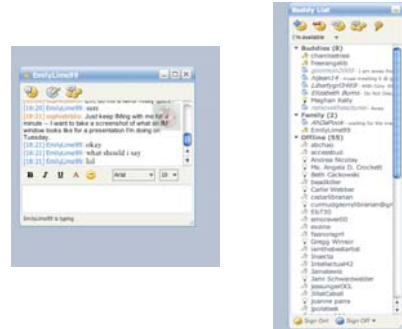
EmilyLime99

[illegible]
[18:21] sophiebibliu: Just keep IMing with me for a minute -- I want to take a screenshot of what an IM window looks like for a presentation I'm doing on Tuesday.
[18:21] EmilyLime99: okay
[18:21] EmilyLime99: what should i say
[18:21] EmilyLime99: lol

B I U A

Arial 10

EmilyLime99 is typing

Buddy List

I'm available

Buddies (8)
charmlessfree
FreerangeAJs
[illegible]
Ajdean14 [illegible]
Libertygirl3469 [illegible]
Elizabeth Burns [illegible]
Meghan Kelly
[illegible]

Family (2)
AVDaPoze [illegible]
EmilyLime99

Offline (55)
abchalo
acrossbud
Andrea Nicolay
Ms. Angela D. Crockett
Beth Cackowski
beadkitter
Carlie Webber
castarlibrarian
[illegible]
Eli730
emceeee00
evonne
flamingogirl
Gregg Winsor
iamthebeefartist
Inaecta
Intellectual42
Jenstevis
Jami Schwarzwalder
jessunger00L
Jillatcabell
joanne parra
jpoletek

Sign Off  Sign Off